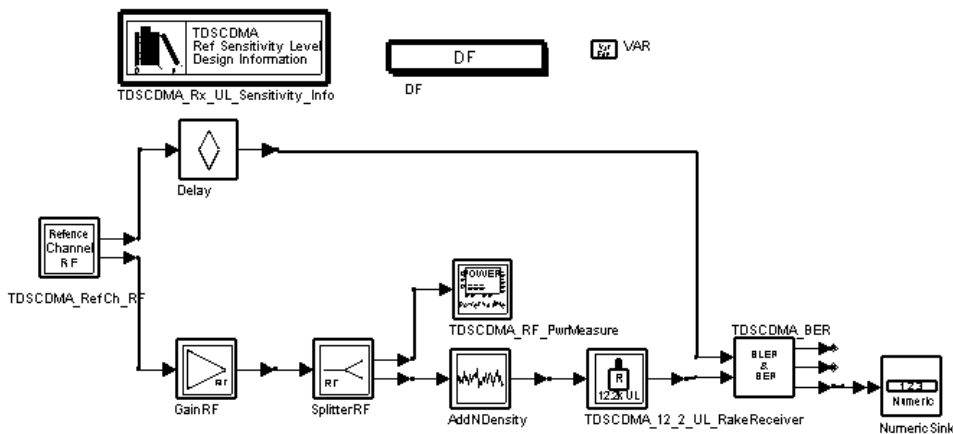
TDSCDMA
Ref Sensitivity Level
Design Information

TDSCDMA_Rx_UL_Sensitivity_Info

DF

DF

VAR

VAR

Delay

Refence
Channel
RF

TDSCDMA_RefCh_RF

POWER

TDSCDMA_RF_PwrMeasure

TDSCDMA_BER

BLER
&
BER

RF

GainRF

RF

SplitterRF

AddNDensity

R
12.2k UL

TDSCDMA_12_2_UL_RakeReceiver

123
Numeric

NumericSink